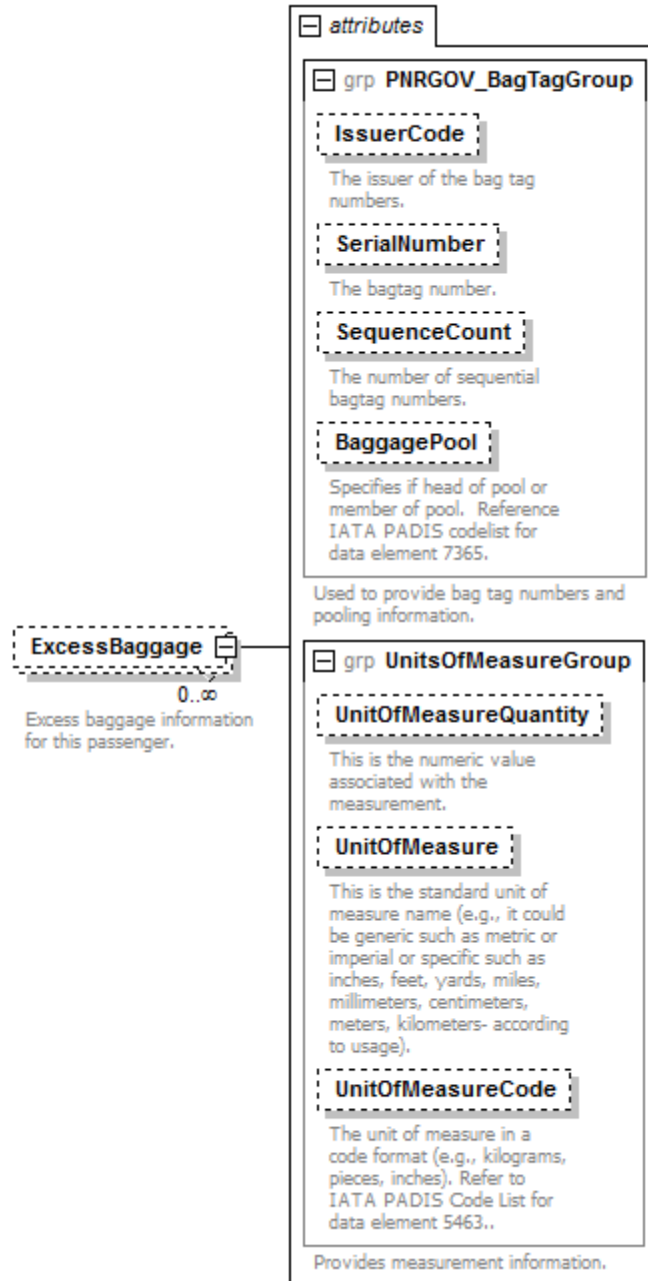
ExcessBaggage

0..∞

Excess baggage information for this passenger.

attributes

grp PNRGOV_BagTagGroup

IssuerCode

The issuer of the bag tag numbers.

SerialNumber

The bagtag number.

SequenceCount

The number of sequential bagtag numbers.

BaggagePool

Specifies if head of pool or member of pool. Reference IATA PADIS codelist for data element 7365.

Used to provide bag tag numbers and pooling information.

grp UnitsOfMeasureGroup

UnitOfMeasureQuantity

This is the numeric value associated with the measurement.

UnitOfMeasure

This is the standard unit of measure name (e.g., it could be generic such as metric or imperial or specific such as inches, feet, yards, miles, millimeters, centimeters, meters, kilometers- according to usage).

UnitOfMeasureCode

The unit of measure in a code format (e.g., kilograms, pieces, inches). Refer to IATA PADIS Code List for data element 5463..

Provides measurement information.